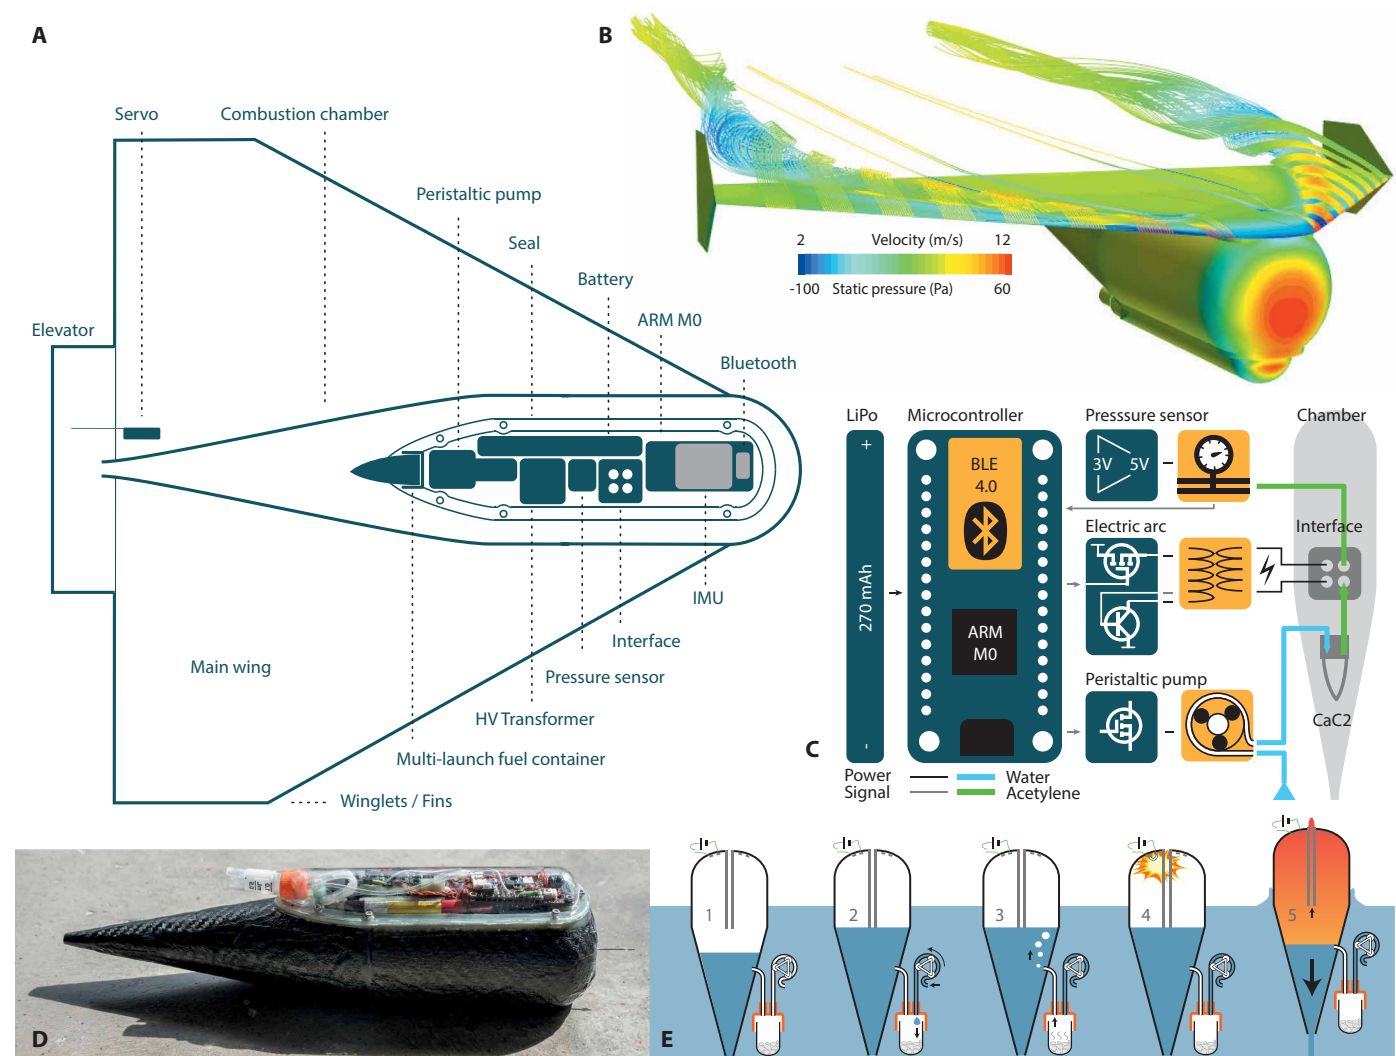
A

Servo

Combustion chamber

Peristaltic pump

Seal

Battery

ARM M0

Bluetooth

Elevator

IMU

Interface

Main wing

Pressure sensor

HV Transformer

Multi-launch fuel container

Winglets / Fins

B

2 Velocity (m/s) 12

-100 Static pressure (Pa) 60

C

LiPo

Microcontroller

Presssure sensor

Chamber

+

BLE 4.0

3V 5V

Electric arc

Interface

270 mAh

ARM M0

Peristaltic pump

CaC2

-

Power

Signal

Water

Acetylene

D

E

1

2

3

4

5